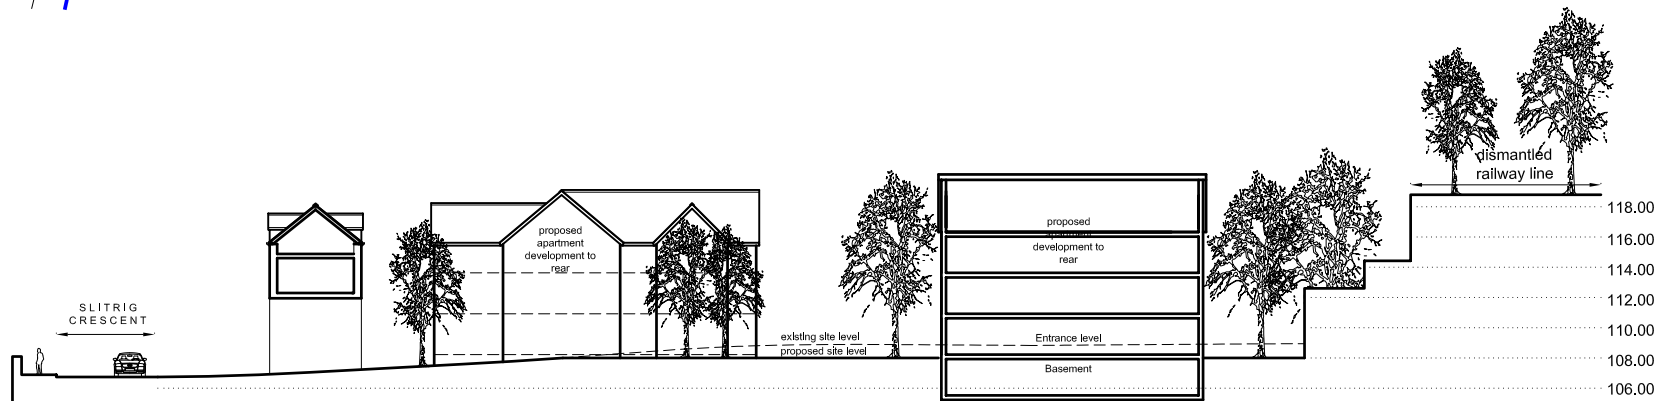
dismantled railway line

118.00
116.00
114.00
112.00
110.00
108.00
106.00

proposed apartment development to rear

proposed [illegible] development to rear

Entrance level

Basement

existing site level
proposed site level

SLITRIG CRESCENT